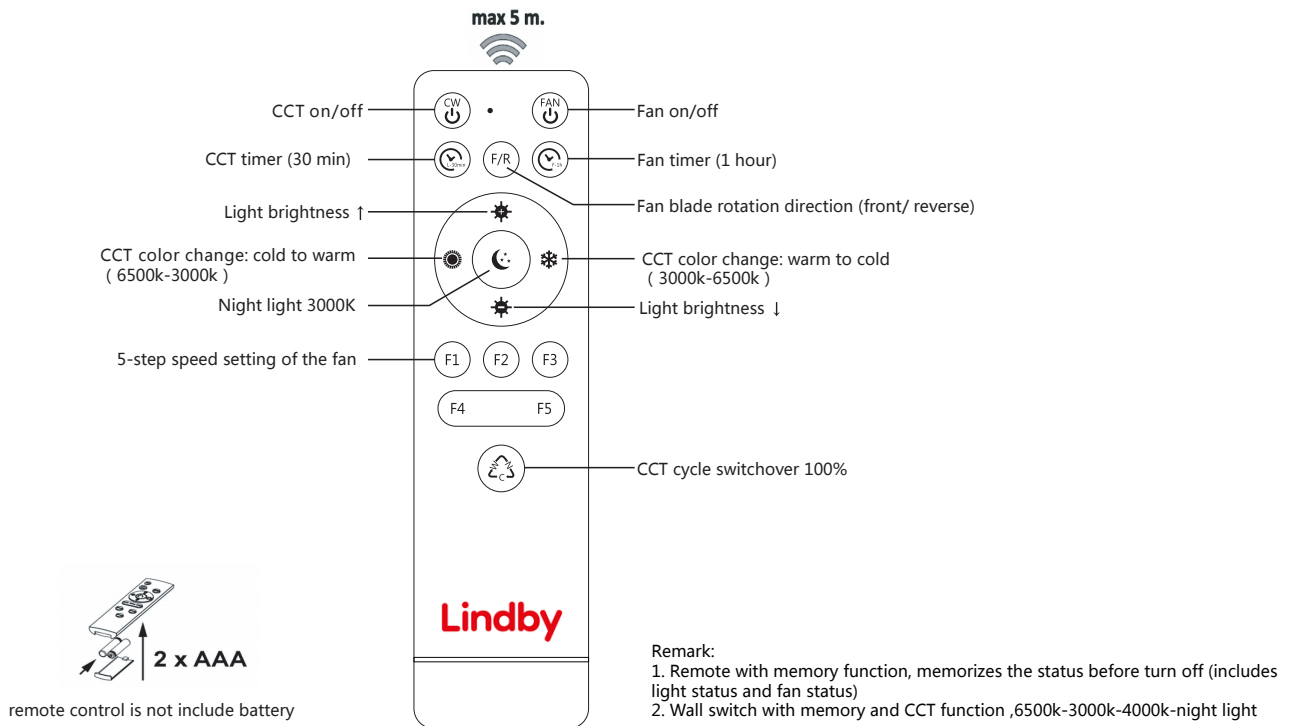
max 5 m.

CCT on/off

CW

FAN

Fan on/off

CCT timer (30 min)

F/R

Fan timer (1 hour)

Fan blade rotation direction (front/ reverse)

Light brightness ↑

CCT color change: cold to warm （6500k-3000k）

CCT color change: warm to cold （3000k-6500k）

Night light 3000K

Light brightness ↓

5-step speed setting of the fan

F1

F2

F3

F4

F5

CCT cycle switchover 100%

Lindby

2 x AAA

remote control is not include battery

Remark:
1. Remote with memory function, memorizes the status before turn off (includes light status and fan status)
2. Wall switch with memory and CCT function ,6500k-3000k-4000k-night light